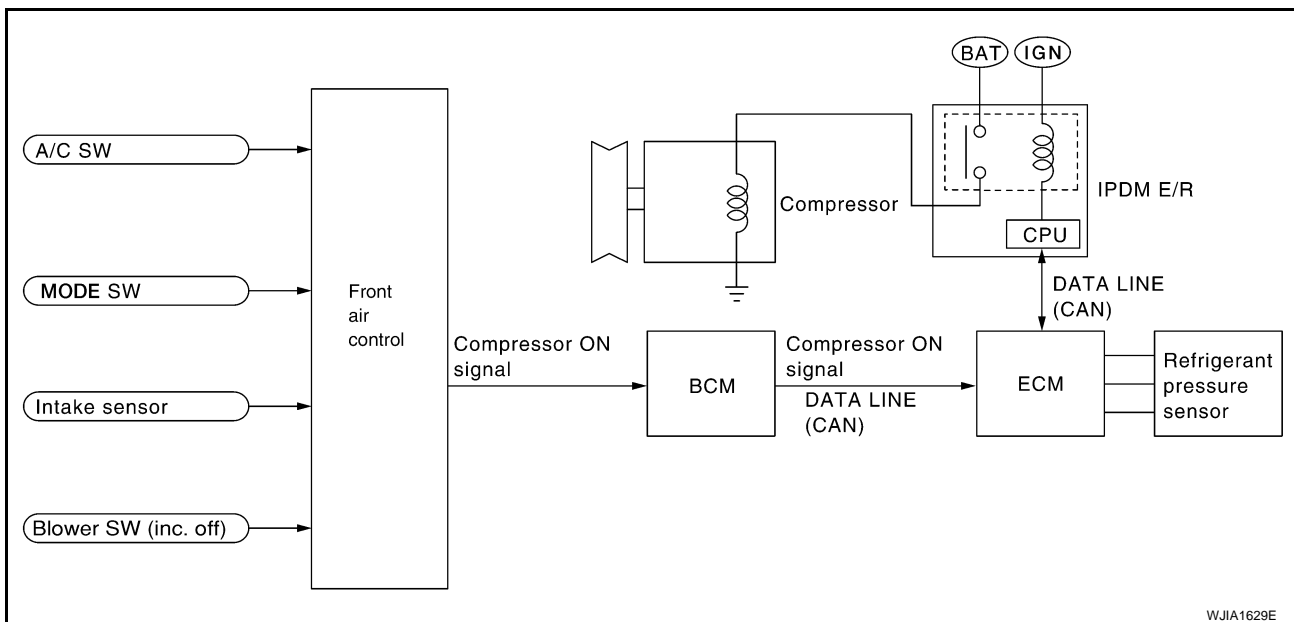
BAT
IGN
A/C SW
Compressor
IPDM E/R
CPU
MODE SW
Front air control
DATA LINE (CAN)
Compressor ON signal
Compressor ON signal
BCM
ECM
Refrigerant pressure sensor
Intake sensor
DATA LINE (CAN)
Blower SW (inc. off)
WJIA1629E